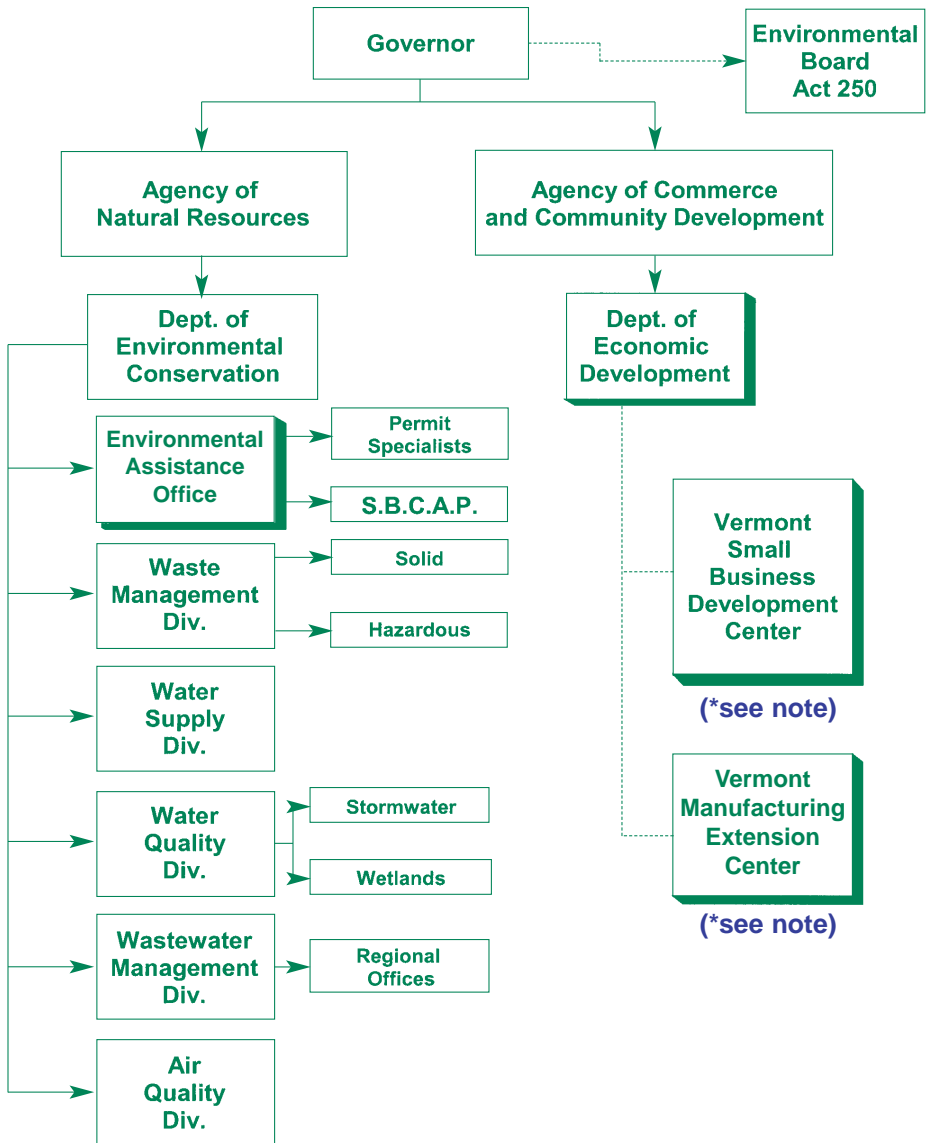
Governor

Environmental Board Act 250

Agency of Natural Resources

Agency of Commerce and Community Development

Dept. of Environmental Conservation

Dept. of Economic Development

Environmental Assistance Office

Permit Specialists

S.B.C.A.P.

Waste Management Div.

Solid

Hazardous

Water Supply Div.

Water Quality Div.

Stormwater

Wetlands

Wastewater Management Div.

Regional Offices

Air Quality Div.

Vermont Small Business Development Center

(*see note)

Vermont Manufacturing Extension Center

(*see note)